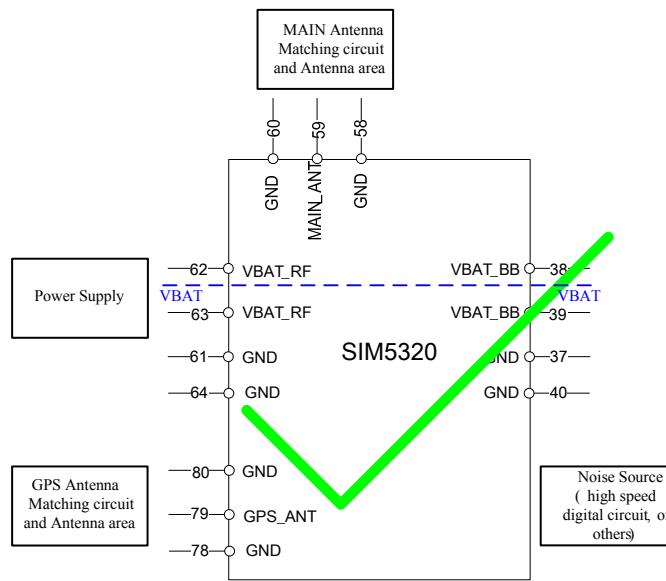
MAIN Antenna Matching circuit and Antenna area

60
59
58

GND
MAIN_ANT
GND

Power Supply

62 VBAT_RF
VBAT
63 VBAT_RF
61 GND
64 GND

VBAT_BB 38
VBAT
VBAT_BB 39
GND 37
GND 40

SIM5320

GPS Antenna Matching circuit and Antenna area

80 GND
79 GPS_ANT
78 GND

Noise Source ( high speed digital circuit, o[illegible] others)